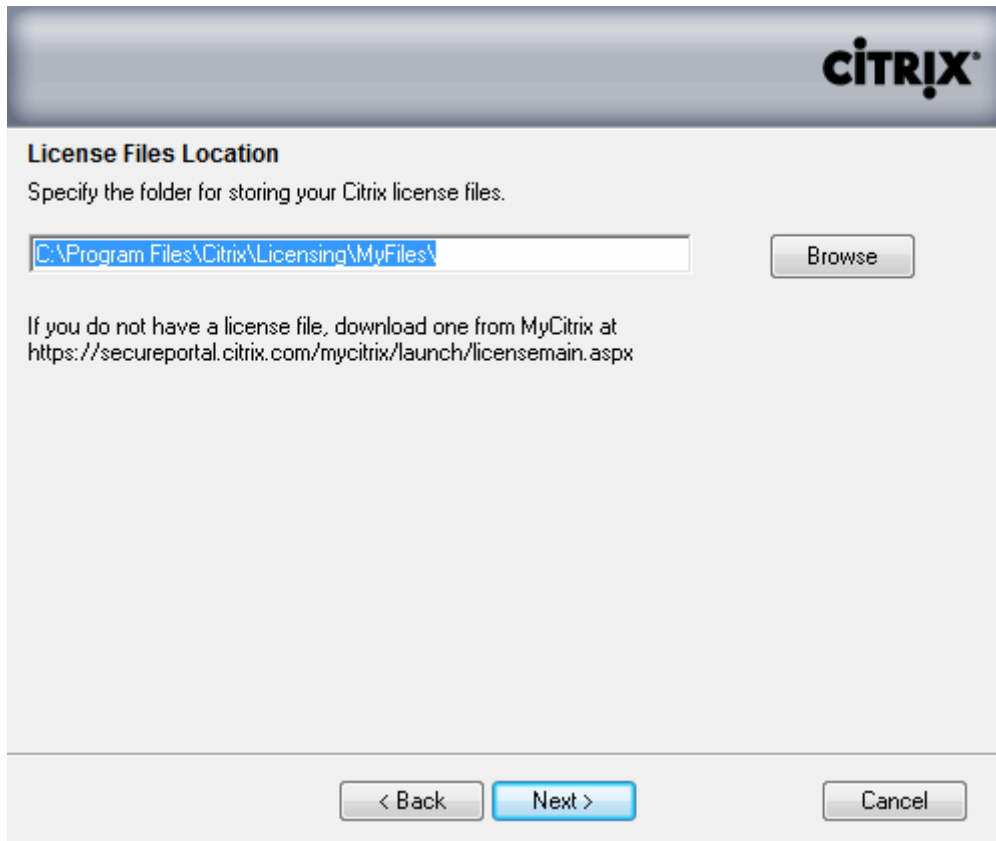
CiTRIX

License Files Location

Specify the folder for storing your Citrix license files.

C:\Program Files\Citrix\Licensing\MyFiles\

Browse

If you do not have a license file, download one from MyCitrix at https://secureportal.citrix.com/mycitrix/launch/licensemain.aspx

< Back

Next >

Cancel